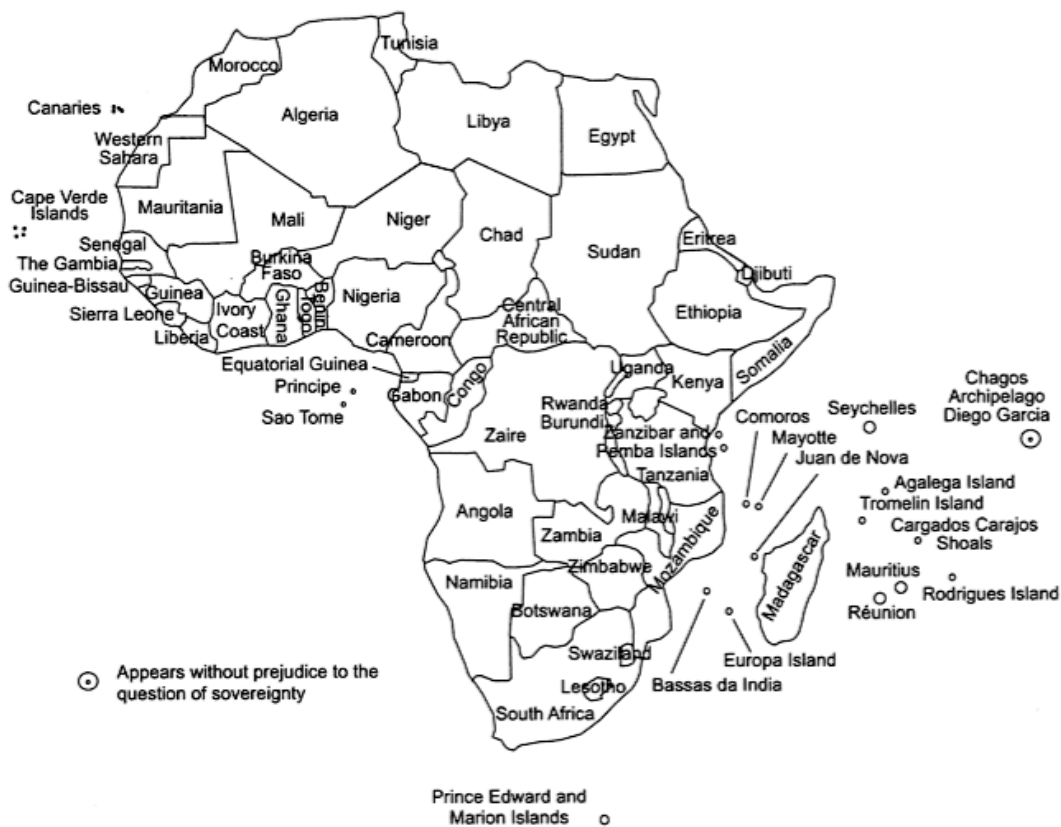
Tunisia
Morocco
Canaries
Algeria
Libya
Egypt
Western Sahara
Cape Verde Islands
Mauritania
Mali
Niger
Chad
Sudan
Eritrea
Senegal
The Gambia
Burkina Faso
Djibuti
Guinea-Bissau
Guinea
Ghana
Benin
Togo
Nigeria
Ethiopia
Sierra Leone
Ivory Coast
Central African Republic
Liberia
Cameroon
Somalia
Equatorial Guinea
Uganda
Kenya
Principe
Gabon
Congo
Chagos Archipelago Diego Garcia
Sao Tome
Rwanda
Burundi
Comoros
Seychelles
Zaire
Zanzibar and Pemba Islands
Mayotte
Tanzania
Juan de Nova
Agalega Island
Tromelin Island
Angola
Malawi
Cargados Carajos Shoals
Zambia
Mozambique
Madagascar
Zimbabwe
Mauritius
Namibia
Rodrigues Island
Réunion
Botswana
Swaziland
Europa Island
Appears without prejudice to the question of sovereignty
Lesotho
Bassas da India
South Africa
Prince Edward and Marion Islands